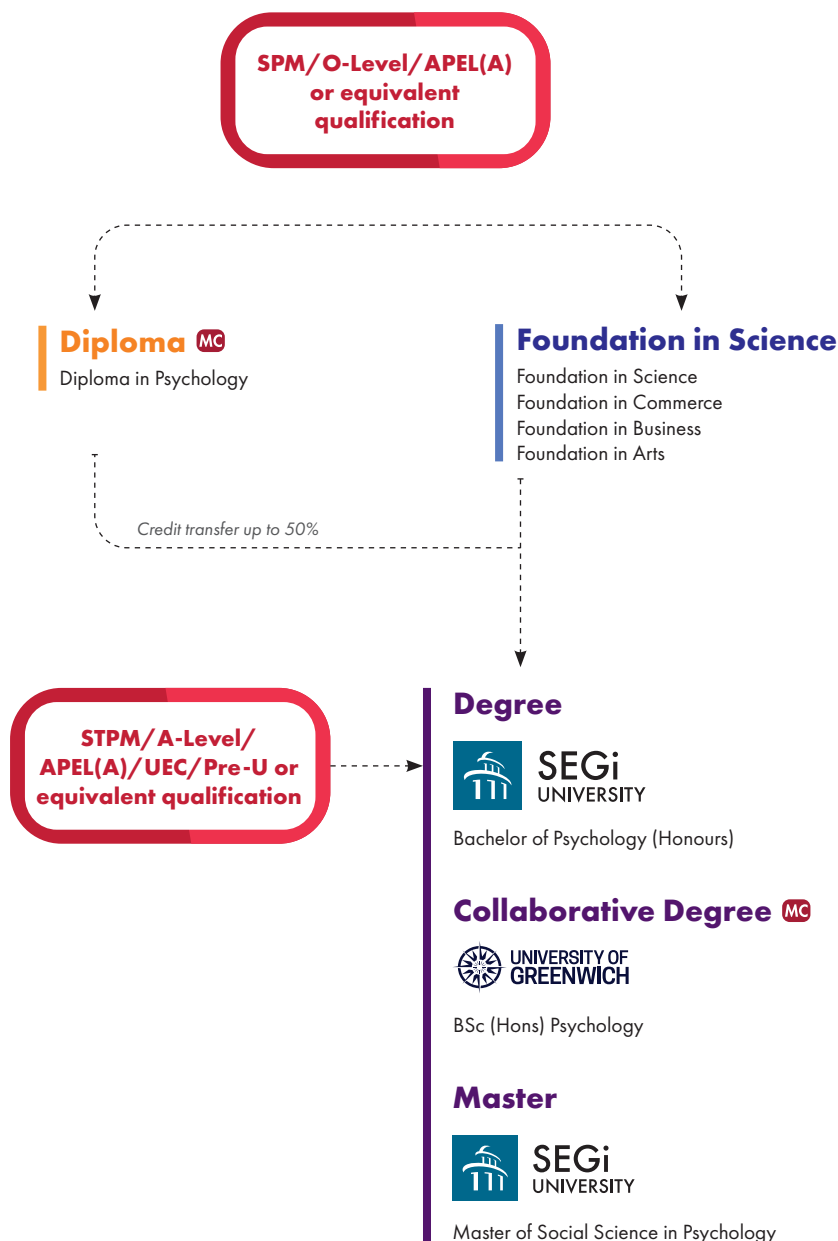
SPM/O-Level/APEL(A) or equivalent qualification

Diploma MC
Diploma in Psychology

Foundation in Science
Foundation in Science
Foundation in Commerce
Foundation in Business
Foundation in Arts

Credit transfer up to 50%

STPM/A-Level/ APEL(A)/UEC/Pre-U or equivalent qualification

Degree
SEGi UNIVERSITY
Bachelor of Psychology (Honours)

Collaborative Degree MC
UNIVERSITY OF GREENWICH
BSc (Hons) Psychology

Master
SEGi UNIVERSITY
Master of Social Science in Psychology